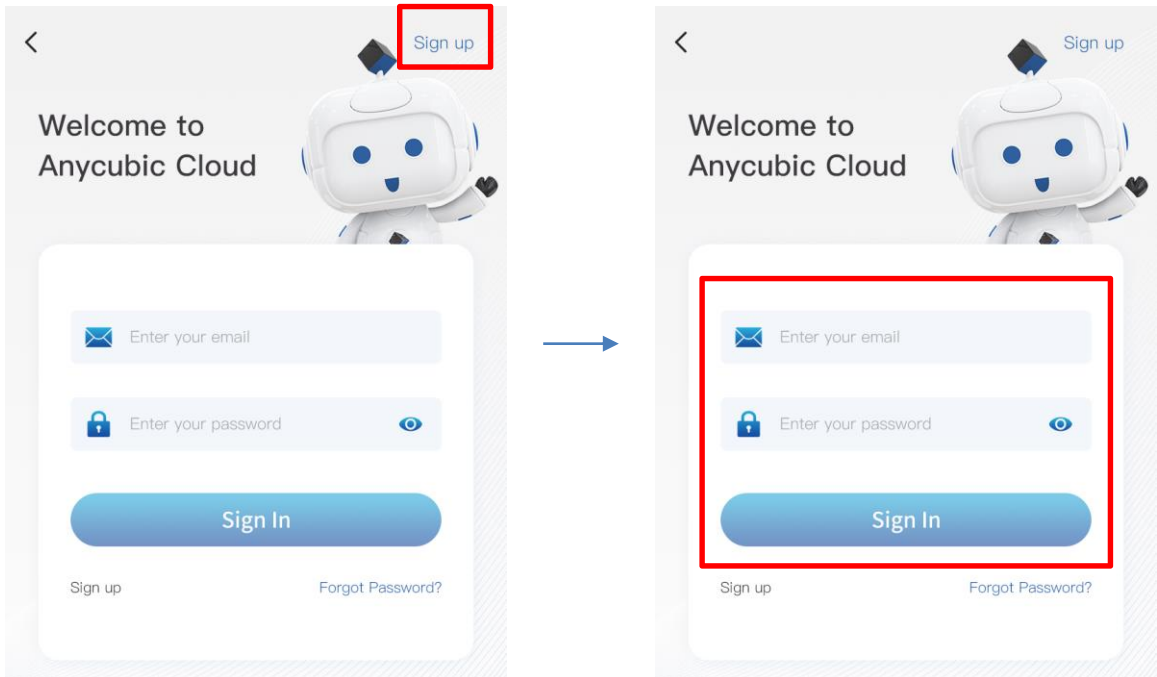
Sign up

Welcome to Anycubic Cloud

Enter your email

Enter your password

Sign In

Sign up

Forgot Password?

Sign up

Welcome to Anycubic Cloud

Enter your email

Enter your password

Sign In

Sign up

Forgot Password?